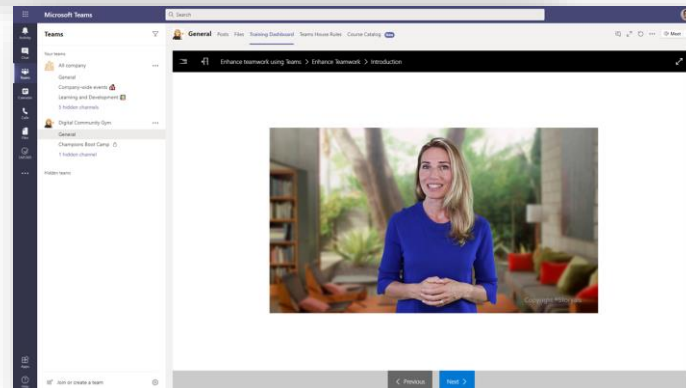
Microsoft Teams

Search

Activity

Chat

Teams

Calendar

Calls

Files

OneNote

...

Apps

Help

Teams

Your teams

All company

General

Company-wide events

Learning and Development

3 hidden channels

Digital Community Gym

General

Champions Boot Camp

1 hidden channel

Hidden teams

Join or create a team

General Posts Files Training Dashboard Teams House Rules Course Catalog

Meet

Enhance teamwork using Teams > Enhance Teamwork > Introduction

Copyright

< Previous

Next >